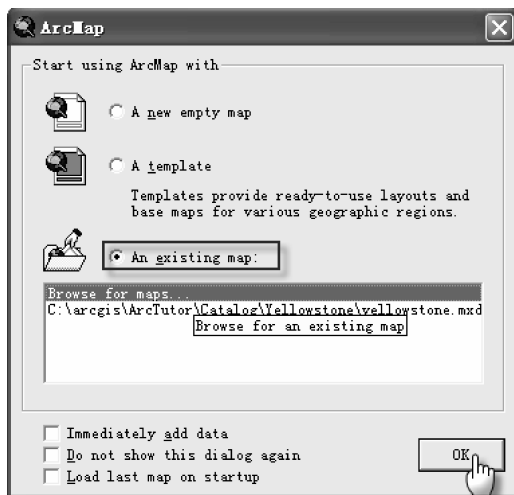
ArcMap

Start using ArcMap with

A new empty map

A template

Templates provide ready-to-use layouts and base maps for various geographic regions.

An existing map:

Browse for maps...
C:\arcgis\ArcTutor\Catalog\Yellowstone\yellowstone.mxd
Browse for an existing map

Immediately add data
Do not show this dialog again
Load last map on startup

OK